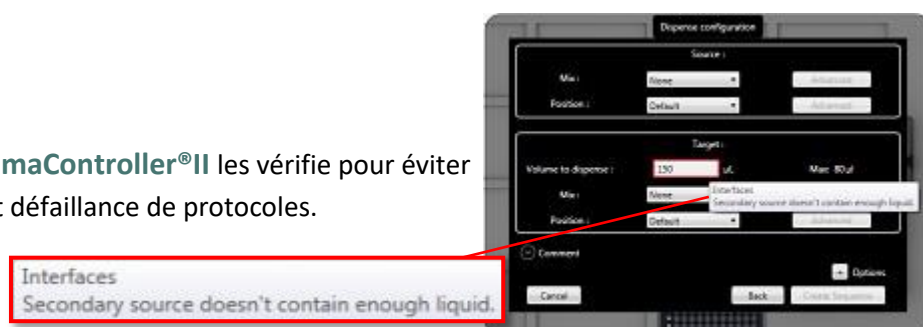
maController®II les vérifie pour éviter
t défaillance de protocoles.

Interfaces
Secondary source doesn't contain enough liquid.

Dispense configuration

Source :

Mix : None Advanced

Position : Default Advanced

Target :

Volume to dispense : 150 uL Max: 80 ul

Mix : None

Interfaces
Secondary source doesn't contain enough liquid.

Position : Default Advanced

Comment

Options

Cancel Back Create Sequence